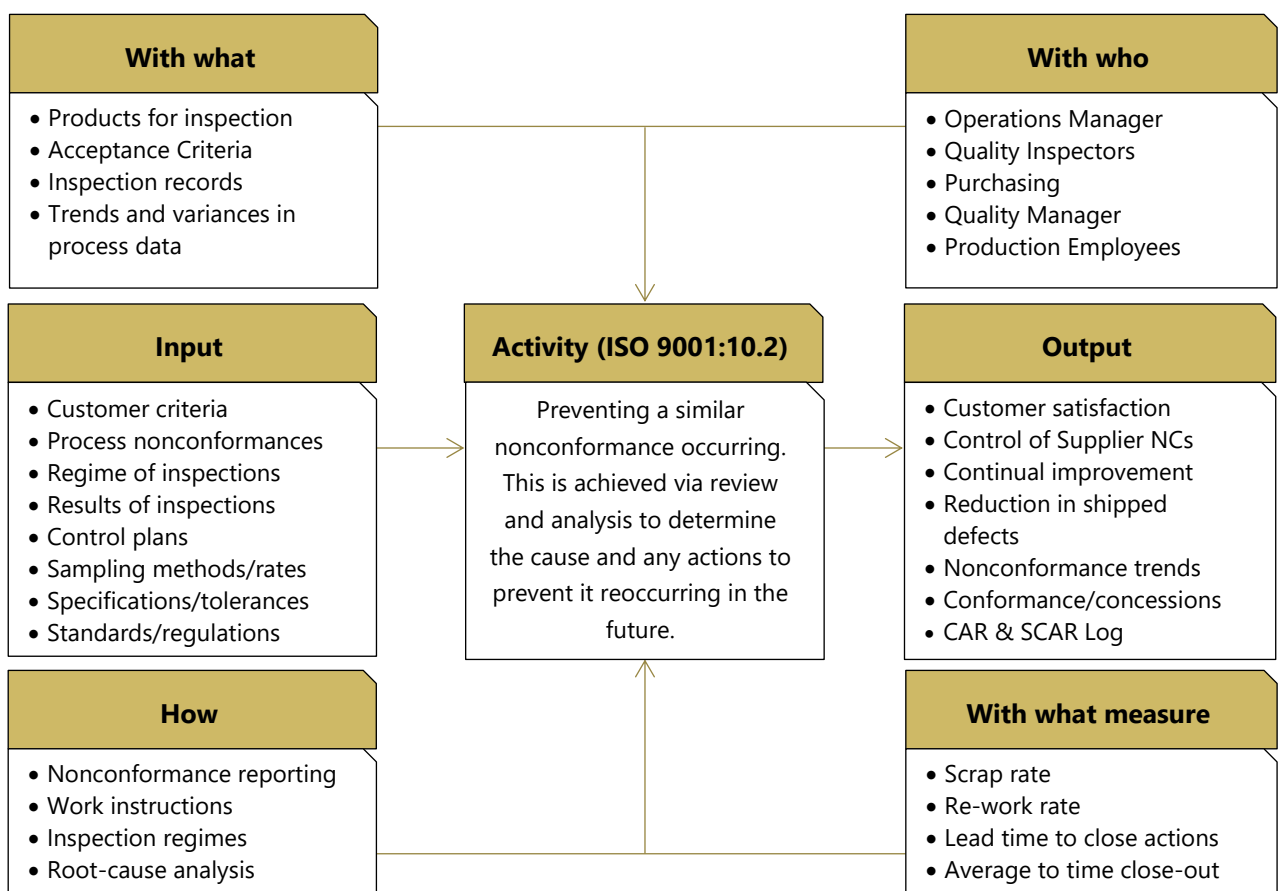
**With what**

- Products for inspection
- Acceptance Criteria
- Inspection records
- Trends and variances in process data

**With who**

- Operations Manager
- Quality Inspectors
- Purchasing
- Quality Manager
- Production Employees

**Input**

- Customer criteria
- Process nonconformances
- Regime of inspections
- Results of inspections
- Control plans
- Sampling methods/rates
- Specifications/tolerances
- Standards/regulations

**Activity (ISO 9001:10.2)**

Preventing a similar nonconformance occurring. This is achieved via review and analysis to determine the cause and any actions to prevent it reoccurring in the future.

**Output**

- Customer satisfaction
- Control of Supplier NCs
- Continual improvement
- Reduction in shipped defects
- Nonconformance trends
- Conformance/concessions
- CAR & SCAR Log

**How**

- Nonconformance reporting
- Work instructions
- Inspection regimes
- Root-cause analysis

**With what measure**

- Scrap rate
- Re-work rate
- Lead time to close actions
- Average to time close-out